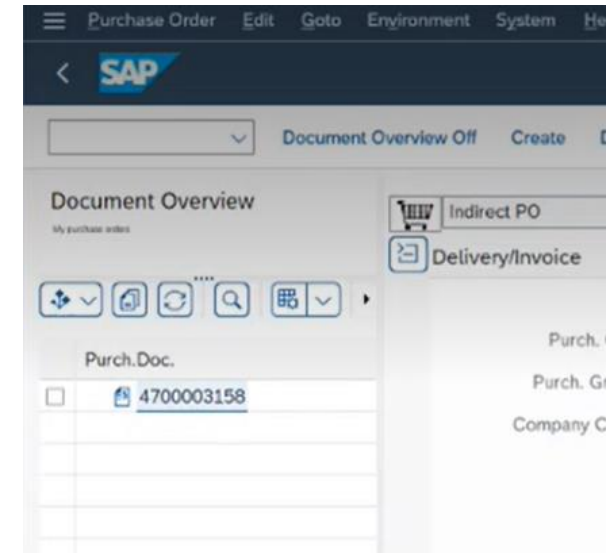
Purchase Order Edit Goto Environment System He

SAP

Document Overview Off Create D

Document Overview
My purchase orders

Indirect PO

Delivery/Invoice

Purch.Doc.

4700003158

Purch. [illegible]

Purch. Gr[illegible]

Company C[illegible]